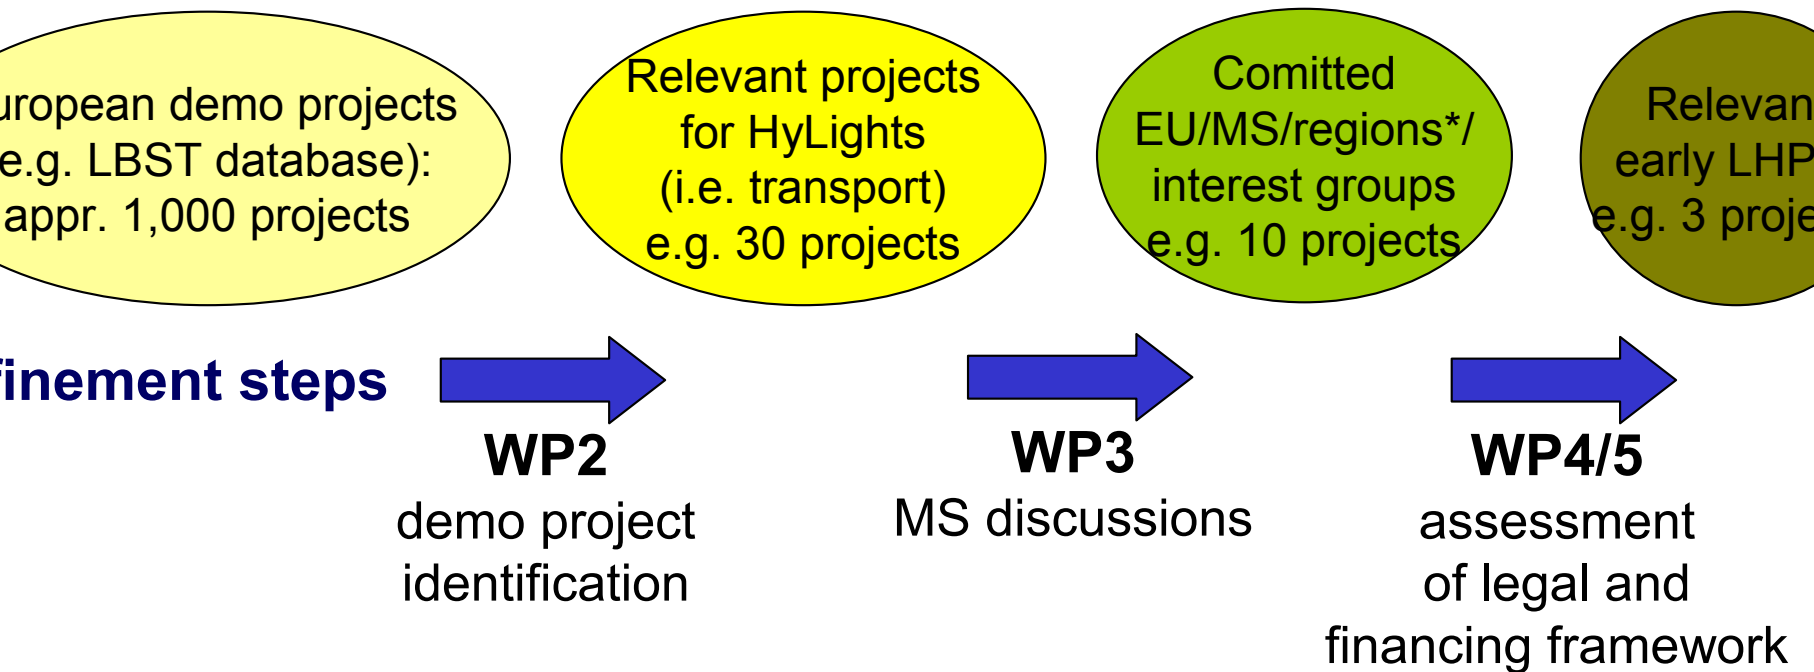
uropean demo projects
e.g. LBST database):
appr. 1,000 projects

Relevant projects
for HyLights
(i.e. transport)
e.g. 30 projects

Comitted
EU/MS/regions*/
interest groups
e.g. 10 projects

Relevan
early LHP
e.g. 3 proje

finement steps

WP2
demo project
identification

WP3
MS discussions

WP4/5
assessment
of legal and
financing framework